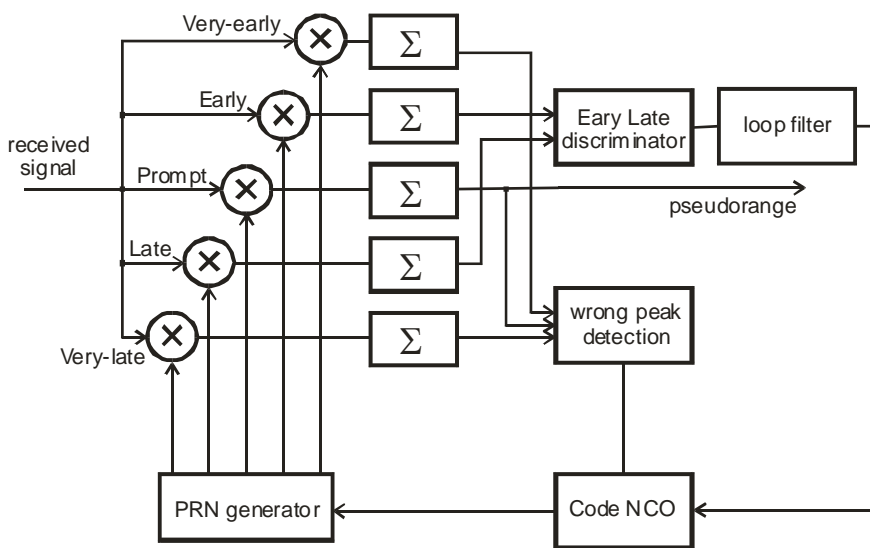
Very-early
$\times$
$\Sigma$
Early
$\times$
$\Sigma$
Eary Late discriminator
loop filter
received signal
Prompt
$\times$
$\Sigma$
pseudorange
Late
$\times$
$\Sigma$
Very-late
$\times$
$\Sigma$
wrong peak detection
PRN generator
Code NCO